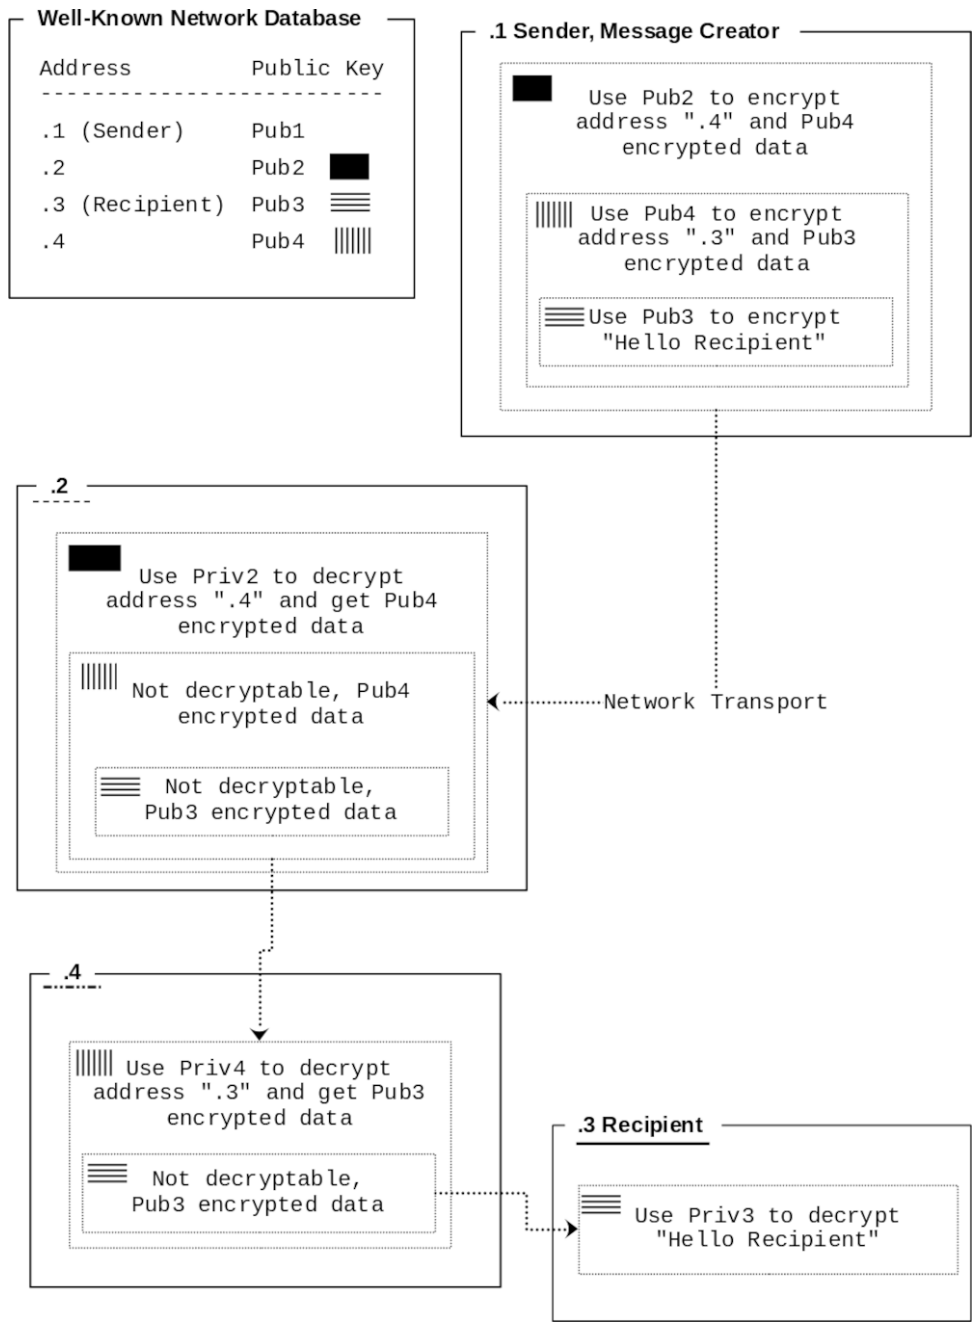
Well-Known Network Database

| Address | Public Key |
|---|---|
| .1 (Sender) | Pub1 |
| .2 | Pub2 |
| .3 (Recipient) | Pub3 |
| .4 | Pub4 |

.1 Sender, Message Creator

Use Pub2 to encrypt address ".4" and Pub4 encrypted data

Use Pub4 to encrypt address ".3" and Pub3 encrypted data

Use Pub3 to encrypt "Hello Recipient"

.2

Use Priv2 to decrypt address ".4" and get Pub4 encrypted data

Not decryptable, Pub4 encrypted data

Not decryptable, Pub3 encrypted data

Network Transport

.4

Use Priv4 to decrypt address ".3" and get Pub3 encrypted data

Not decryptable, Pub3 encrypted data

.3 Recipient

Use Priv3 to decrypt "Hello Recipient"